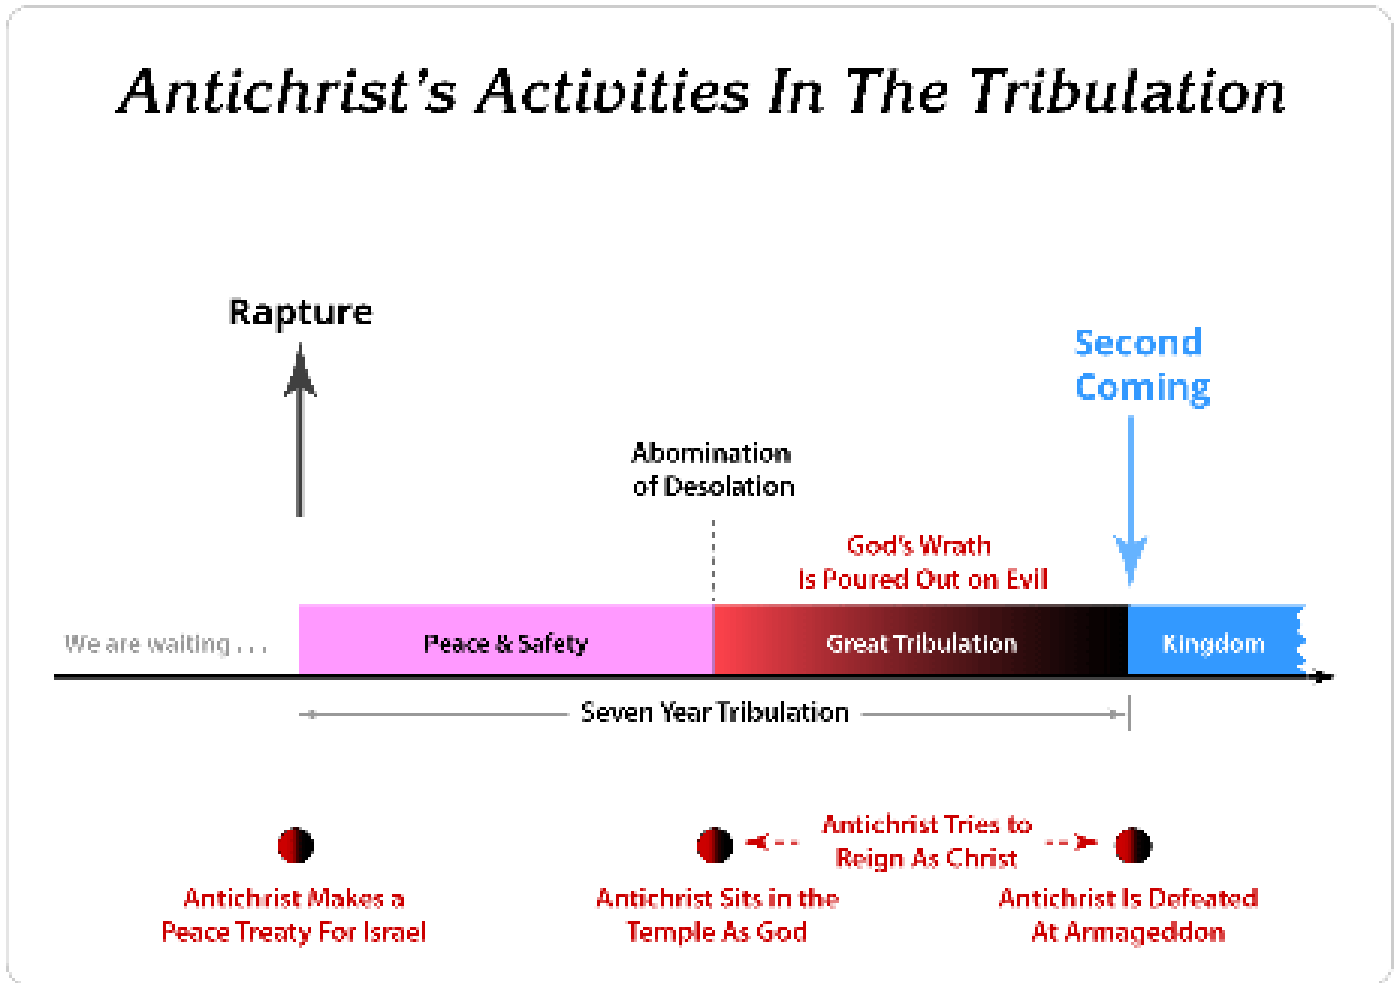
Antichrist's Activities In The Tribulation

Rapture

Second Coming

Abomination of Desolation

God's Wrath Is Poured Out on Evil

We are waiting . . .

Peace & Safety

Great Tribulation

Kingdom

Seven Year Tribulation

Antichrist Tries to Reign As Christ

Antichrist Makes a Peace Treaty For Israel

Antichrist Sits in the Temple As God

Antichrist Is Defeated At Armageddon